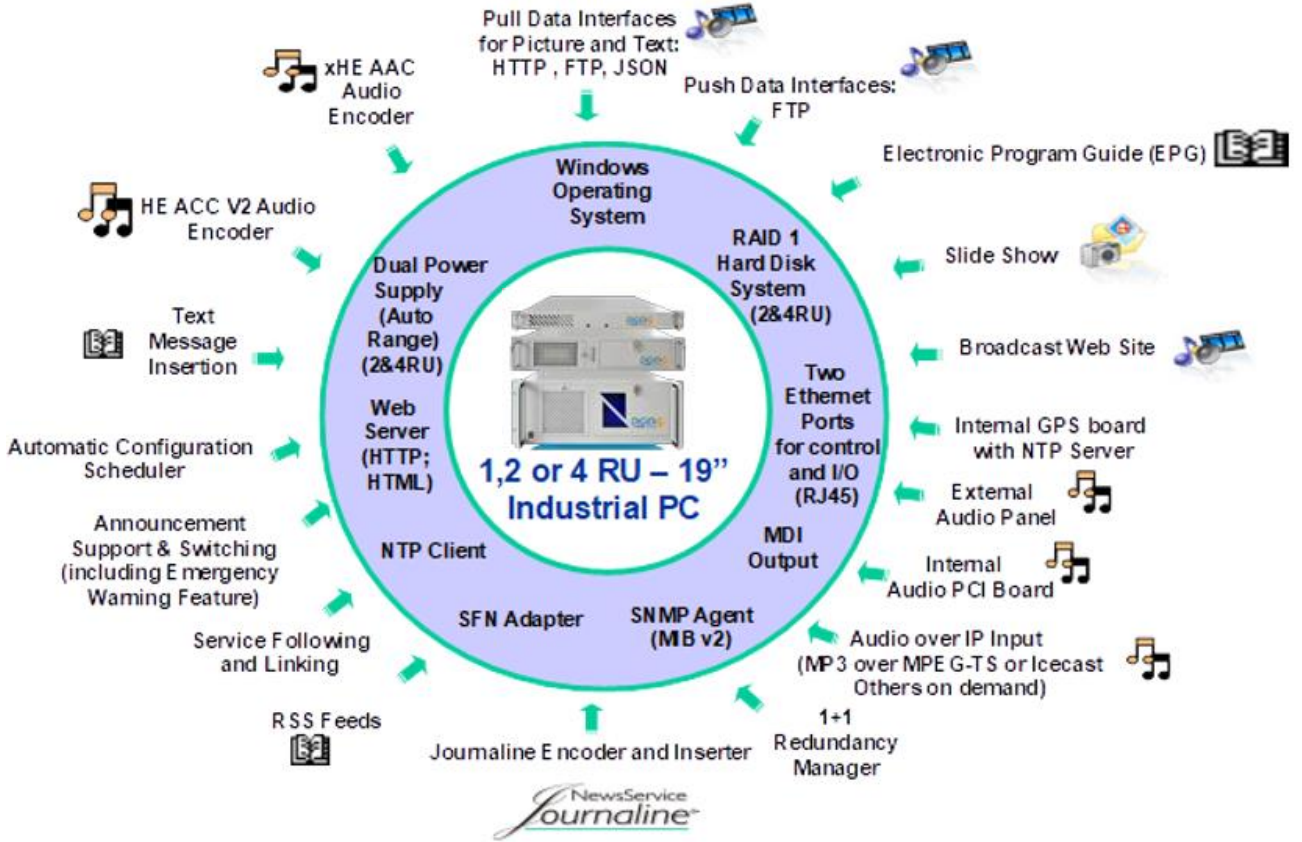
Pull Data Interfaces for Picture and Text: HTTP , FTP, JSON

Push Data Interfaces: FTP

xHE AAC Audio Encoder

Electronic Program Guide (EPG)

HE ACC V2 Audio Encoder

Windows Operating System

RAID 1 Hard Disk System (2&4RU)

Slide Show

Dual Power Supply (Auto Range) (2&4RU)

Text Message Insertion

Broadcast Web Site

Two Ethernet Ports for control and I/O (RJ45)

Web Server (HTTP; HTML)

Internal GPS board with NTP Server

Automatic Configuration Scheduler

1,2 or 4 RU – 19" Industrial PC

External Audio Panel

Announcement Support & Switching (including Emergency Warning Feature)

NTP Client

MDI Output

Internal Audio PCI Board

SFN Adapter

SNMP Agent (MIB v2)

Audio over IP Input (MP3 over MPEG-TS or Icecast Others on demand)

Service Following and Linking

RSS Feeds

Journaline Encoder and Inserter

1+1 Redundancy Manager

NewsService Journaline